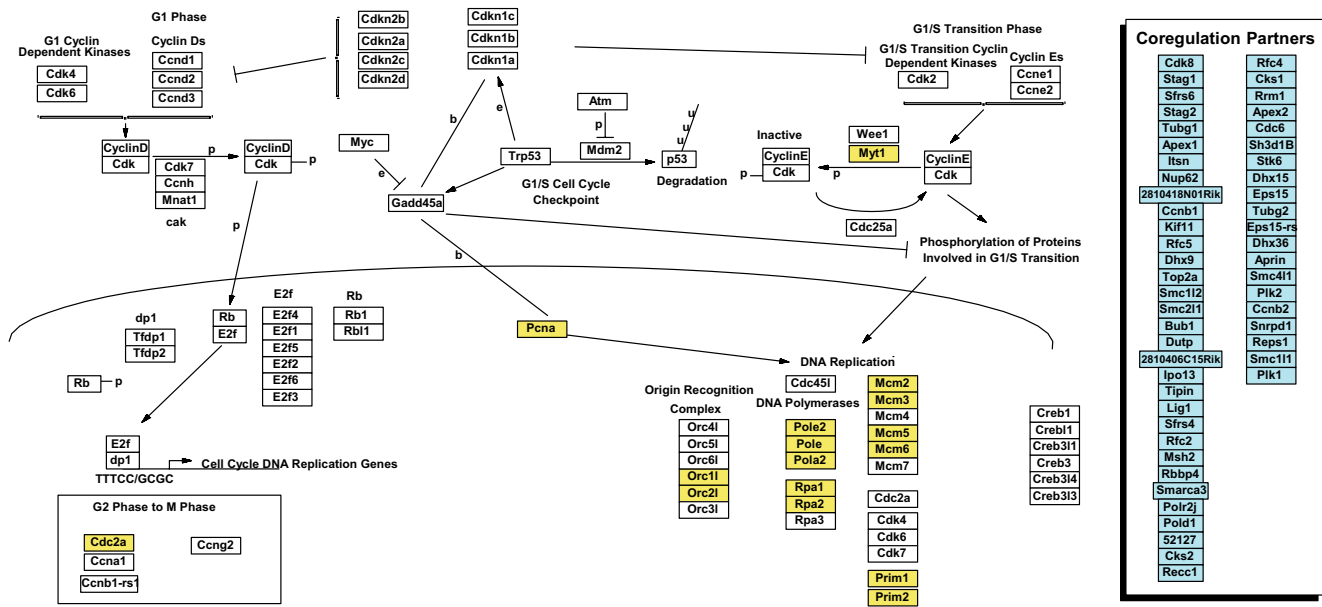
G1 Phase

G1 Cyclin Dependent Kinases

Cdk4
Cdk6

Cyclin Ds
Ccnd1
Ccnd2
Ccnd3

Cdkn2b
Cdkn2a
Cdkn2c
Cdkn2d

Cdkn1c
Cdkn1b
Cdkn1a

G1/S Transition Phase

G1/S Transition Cyclin Dependent Kinases
Cdk2

Cyclin Es
Ccne1
Ccne2

Coregulation Partners

| Cdk8 | Rfc4 |
|---|---|
| Stag1 | Cks1 |
| Sfrs6 | Rrm1 |
| Stag2 | Apex2 |
| Tubg1 | Cdc6 |
| Apex1 | Sh3d1B |
| Itsn | Stk6 |
| Nup62 | Dhx15 |
| 2810418N01Rik | Eps15 |
| Ccnb1 | Tubg2 |
| Kif11 | Eps15-rs |
| Rfc5 | Dhx36 |
| Dhx9 | Aprin |
| Top2a | Smc4l1 |
| Smc1l2 | Plk2 |
| Smc2l1 | Ccnb2 |
| Bub1 | Snrpd1 |
| Dutp | Reps1 |
| 2810406C15Rik | Smc1l1 |
| Ipo13 | Plk1 |
| Tipin | |
| Lig1 | |
| Sfrs4 | |
| Rfc2 | |
| Msh2 | |
| Rbbp4 | |
| Smarca3 | |
| Polr2j | |
| Pold1 | |
| 52127 | |
| Cks2 | |
| Recc1 | |

CyclinD
Cdk

p

CyclinD
Cdk
p

Cdk7
Ccnh
Mnat1
cak

Myc
e

Atm
p
Mdm2

b
e

Trp53

u
u
u
p53
Degradation

Gadd45a

G1/S Cell Cycle Checkpoint

Inactive
Wee1
Myt1
CyclinE
Cdk
p
p
CyclinE
Cdk

Cdc25a

Phosphorylation of Proteins Involved in G1/S Transition

p
b

dp1
Tfdp1
Tfdp2

Rb
E2f

E2f
E2f4
E2f1
E2f5
E2f2
E2f6
E2f3

Rb
Rb1
Rbl1

Pcna

DNA Replication

Rb p

E2f
dp1
TTTCC/GCGC
Cell Cycle DNA Replication Genes

G2 Phase to M Phase
Cdc2a
Ccna1
Ccnb1-rs1
Ccng2

Origin Recognition Complex
Orc4l
Orc5l
Orc6l
Orc1l
Orc2l
Orc3l

Cdc45l
DNA Polymerases
Pole2
Pole
Pola2

Rpa1
Rpa2
Rpa3

Mcm2
Mcm3
Mcm4
Mcm5
Mcm6
Mcm7

Cdc2a

Cdk4
Cdk6
Cdk7

Prim1
Prim2

Creb1
Crebl1
Creb3l1
Creb3
Creb3l4
Creb3l3